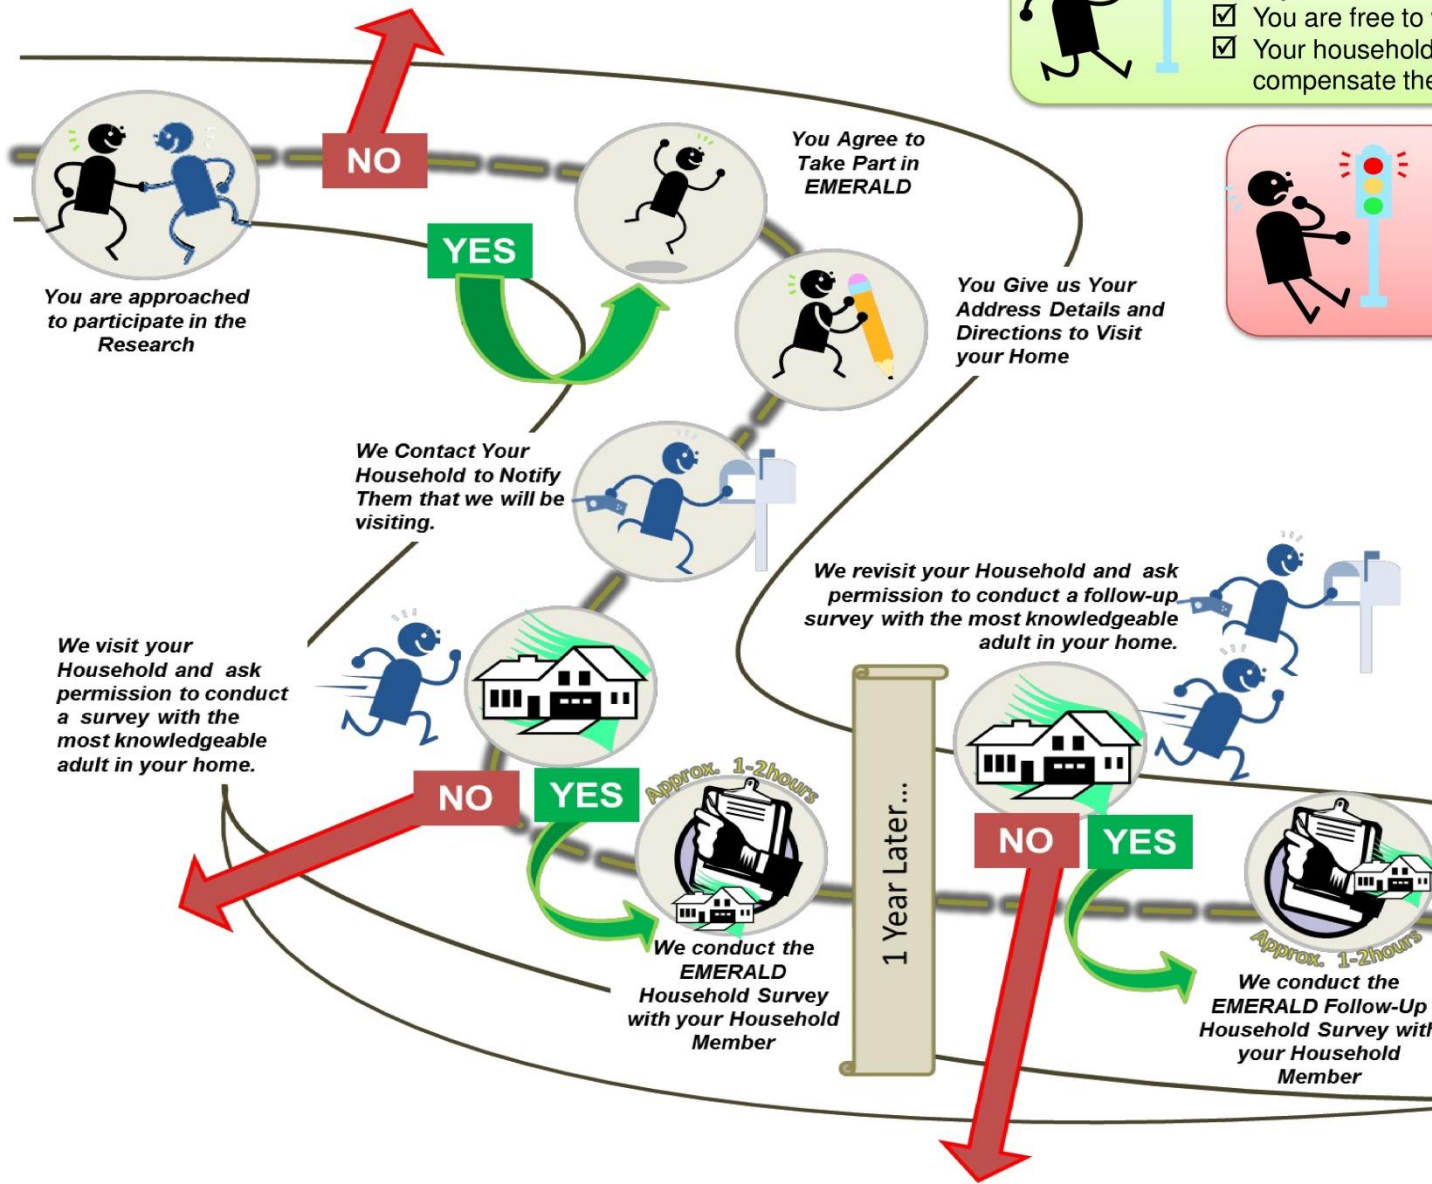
☑ You are free to
☑ Your household
compensate the

NO

YES

You are approached to participate in the Research

You Agree to Take Part in EMERALD

You Give us Your Address Details and Directions to Visit your Home

We Contact Your Household to Notify Them that we will be visiting.

We revisit your Household and ask permission to conduct a follow-up survey with the most knowledgeable adult in your home.

We visit your Household and ask permission to conduct a survey with the most knowledgeable adult in your home.

NO

YES

Approx. 1-2hours

We conduct the EMERALD Household Survey with your Household Member

1 Year Later...

NO

YES

Approx. 1-2hours

We conduct the EMERALD Follow-Up Household Survey with your Household Member